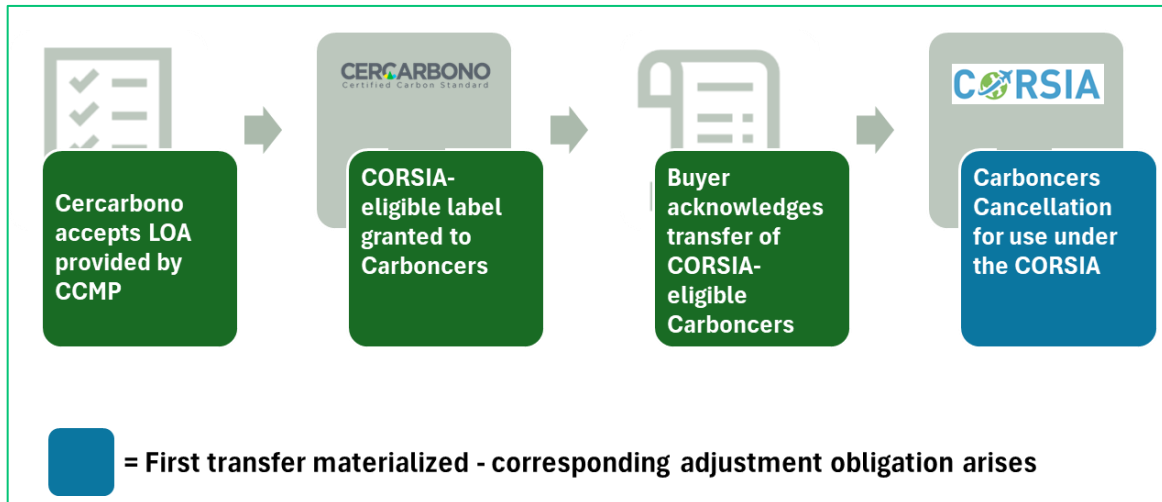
Cercarbono accepts LOA provided by CCMP

CERCARBONO
Certified Carbon Standard

CORSIA-eligible label granted to Carboncers

Buyer acknowledges transfer of CORSIA-eligible Carboncers

CORSIA

Carboncers Cancellation for use under the CORSIA

= First transfer materialized - corresponding adjustment obligation arises